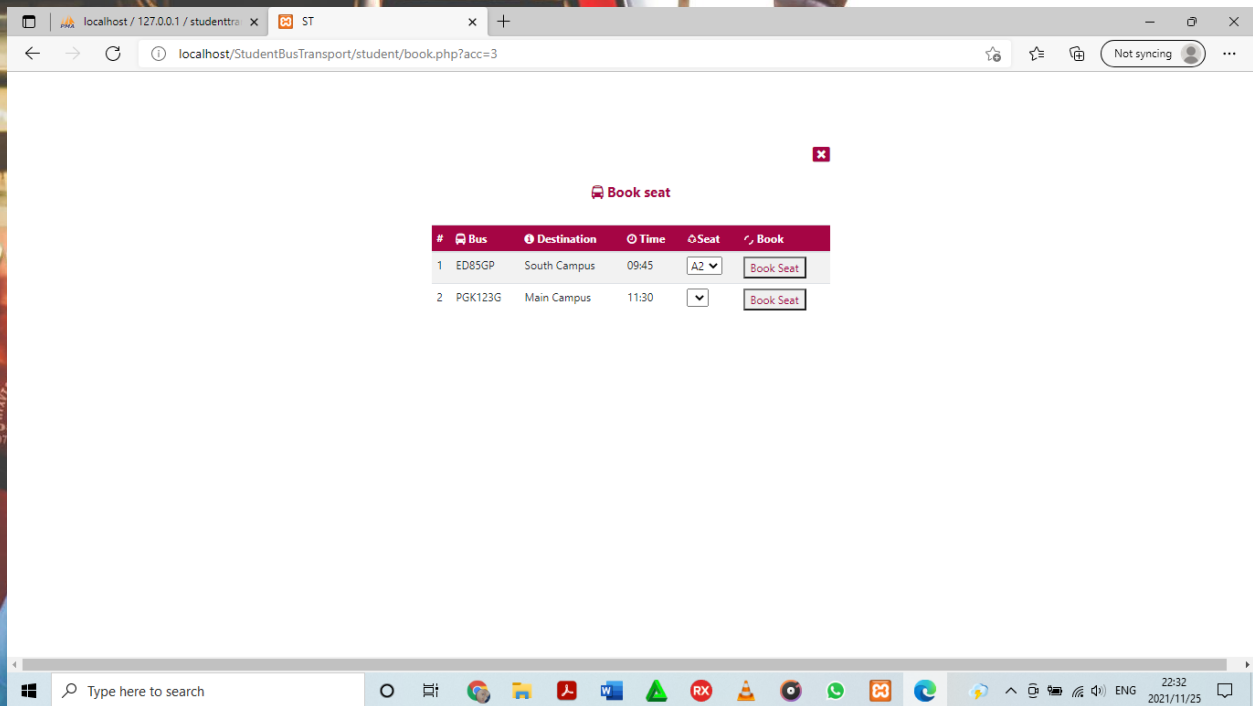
localhost / 127.0.0.1 / studenttra
ST
localhost/StudentBusTransport/student/book.php?acc=3
Not syncing

Book seat

| # | Bus | Destination | Time | Seat | Book |
|---|---|---|---|---|---|
| 1 | ED85GP | South Campus | 09:45 | A2 | Book Seat |
| 2 | PGK123G | Main Campus | 11:30 | | Book Seat |

Type here to search
ENG
22:32
2021/11/25